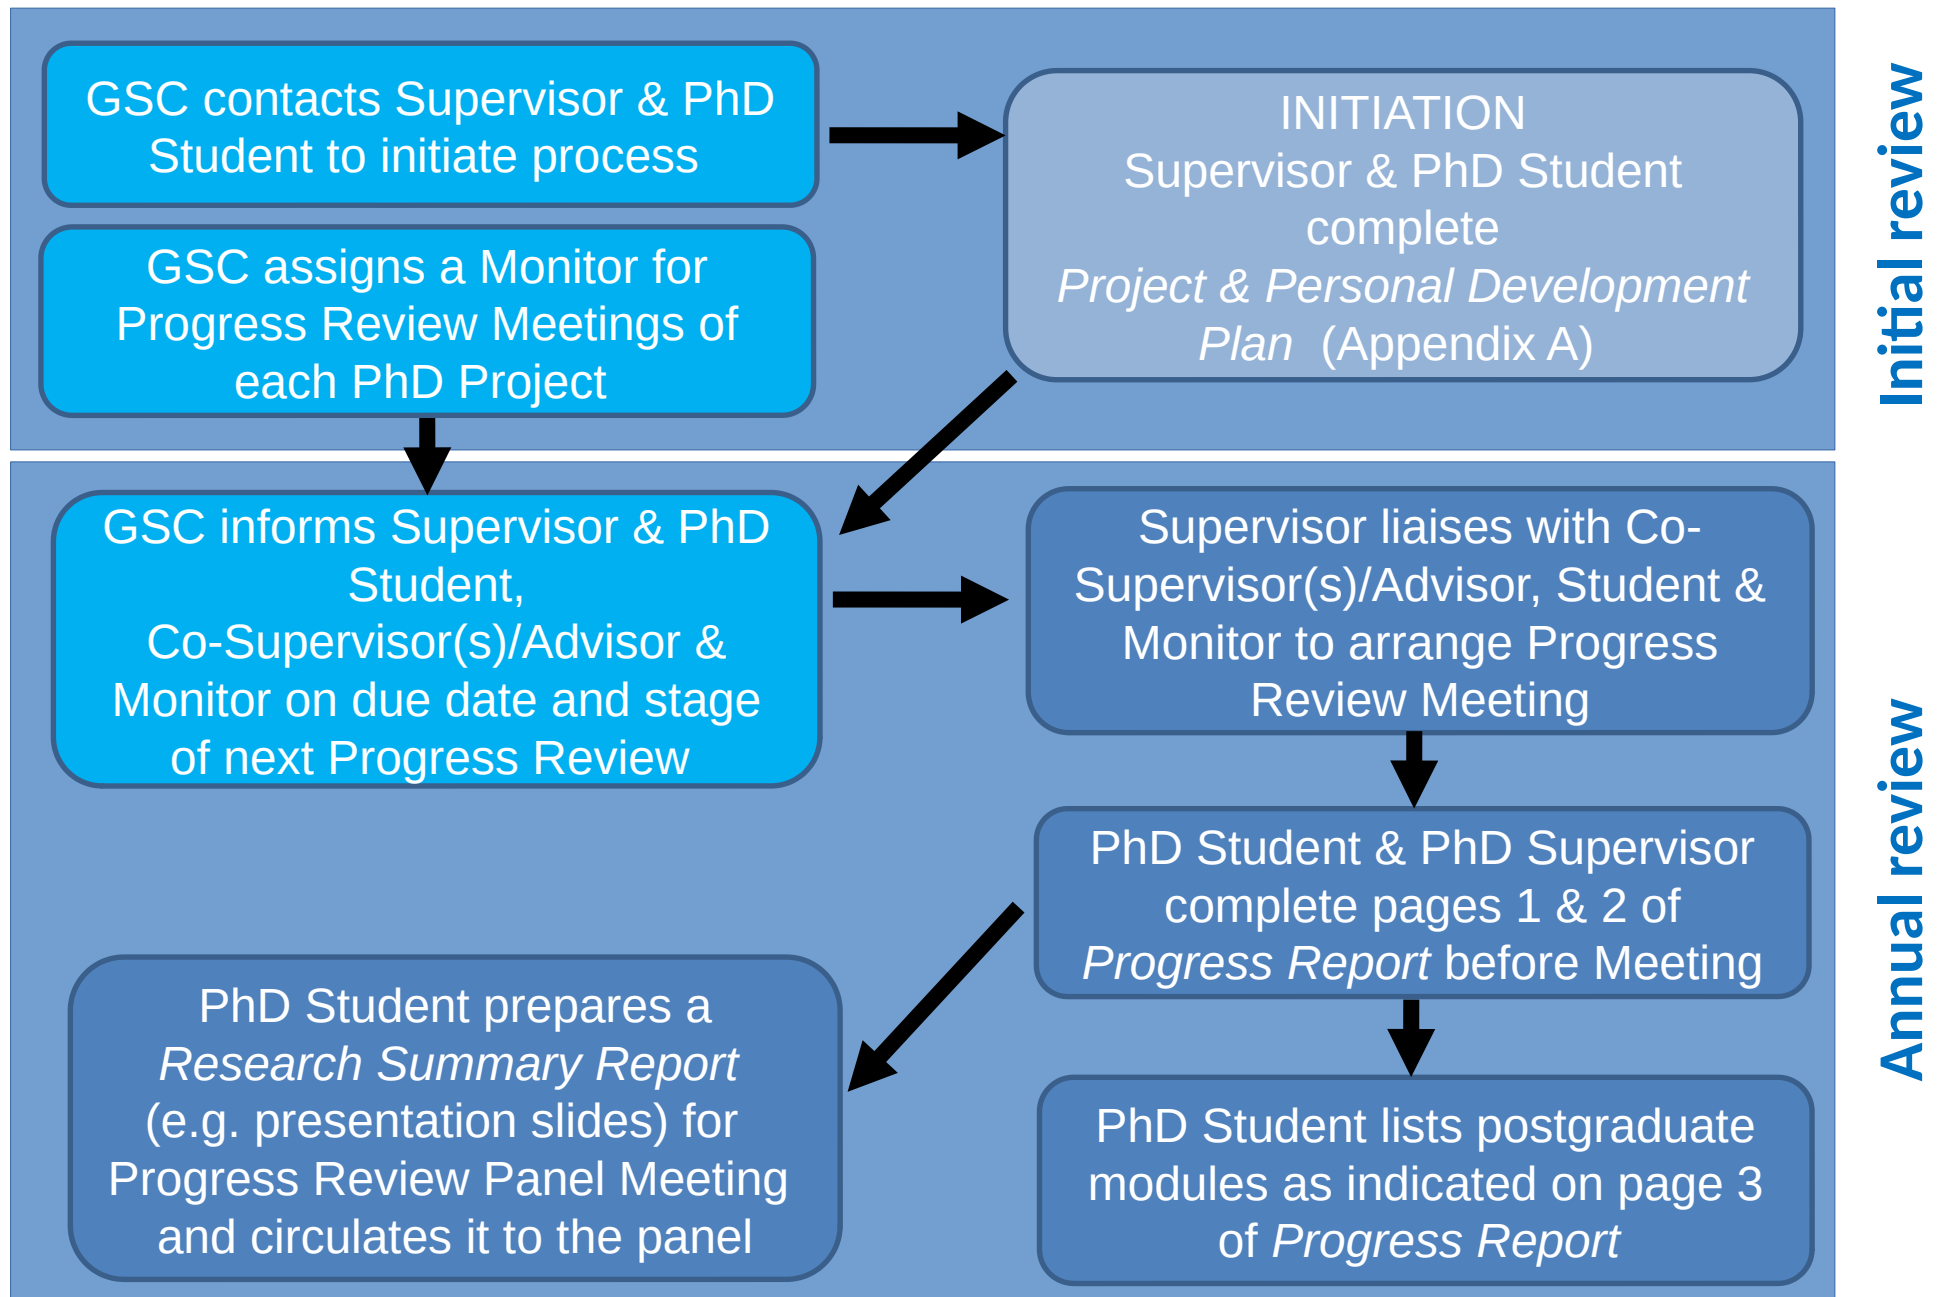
GSC contacts Supervisor & PhD Student to initiate process

GSC assigns a Monitor for Progress Review Meetings of each PhD Project

INITIATION
Supervisor & PhD Student complete
*Project & Personal Development Plan* (Appendix A)

Initial review

GSC informs Supervisor & PhD Student,
Co-Supervisor(s)/Advisor & Monitor on due date and stage of next Progress Review

Supervisor liaises with Co-Supervisor(s)/Advisor, Student & Monitor to arrange Progress Review Meeting

PhD Student & PhD Supervisor complete pages 1 & 2 of *Progress Report* before Meeting

PhD Student prepares a *Research Summary Report* (e.g. presentation slides) for Progress Review Panel Meeting and circulates it to the panel

PhD Student lists postgraduate modules as indicated on page 3 of *Progress Report*

Annual review